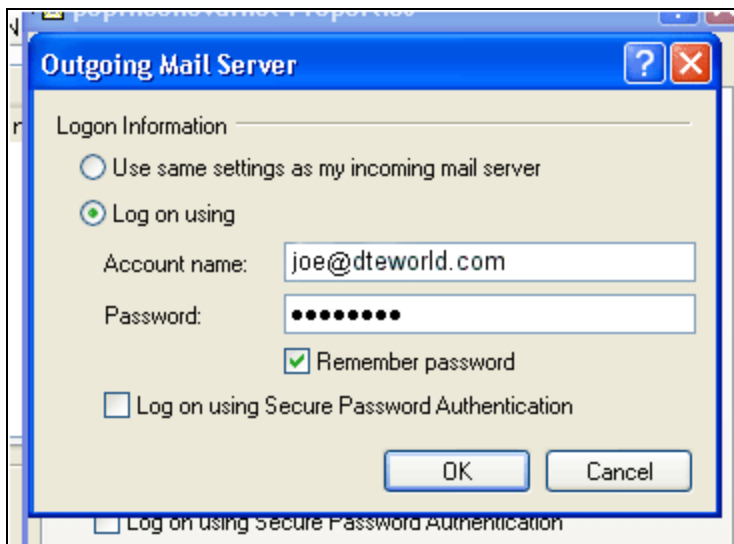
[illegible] Properties

Outgoing Mail Server

Logon Information

Use same settings as my incoming mail server

Log on using

Account name: joe@dteworld.com

Password: ••••••••

Remember password

Log on using Secure Password Authentication

OK

Cancel

Log on using Secure Password Authentication